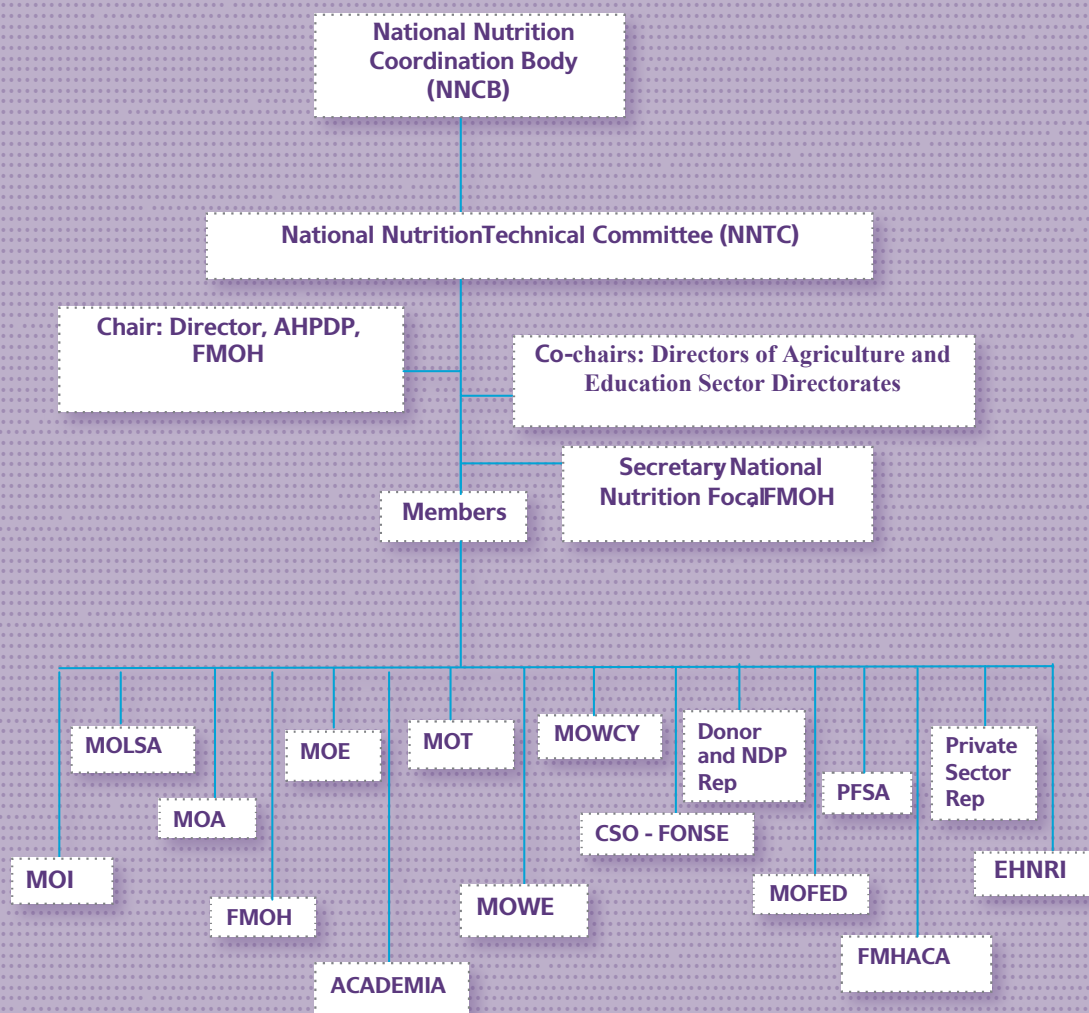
National Nutrition Coordination Body (NNCB)

National NutritionTechnical Committee (NNTC)

Chair: Director, AHPDP, FMOH

Co-chairs: Directors of Agriculture and Education Sector Directorates

Secretary National Nutrition Focal FMOH

Members

MOLSA

MOE

MOT

MOWCY

Donor and NDP Rep

Private Sector Rep

MOA

PFSA

CSO - FONSE

MOI

EHNRI

MOFED

FMOH

MOWE

FMHACA

ACADEMIA